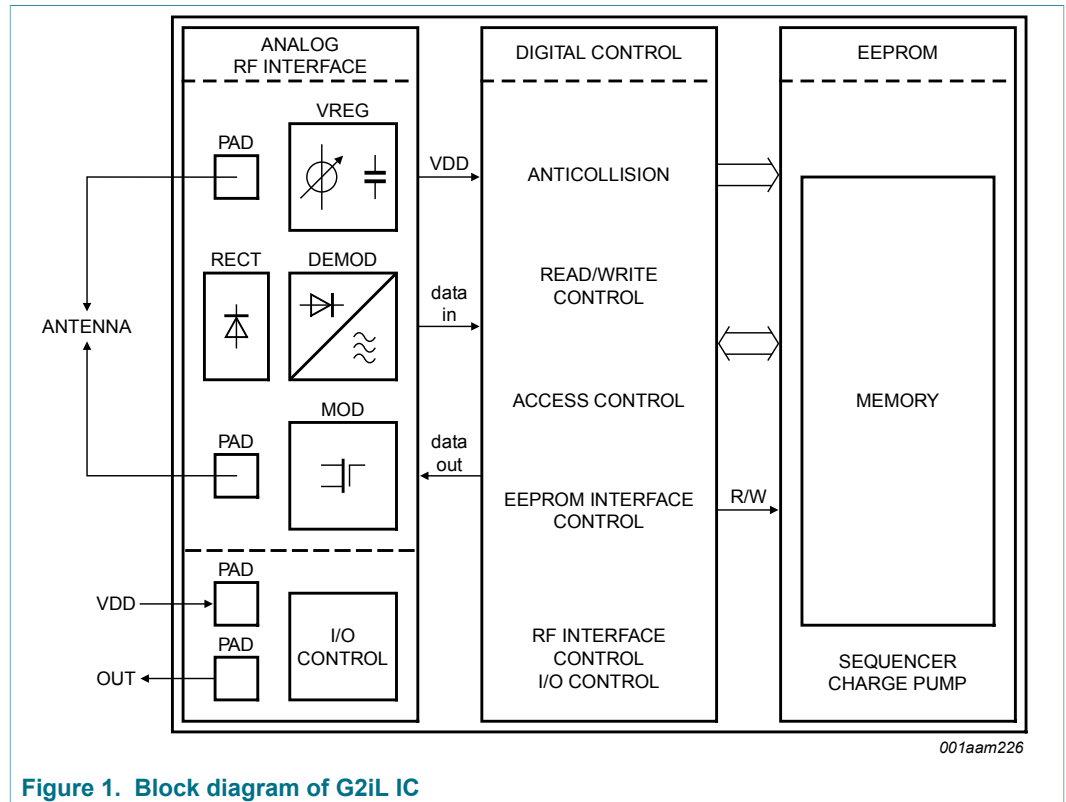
ANALOG RF INTERFACE

VREG

PAD

RECT

DEMOD

MOD

PAD

PAD

PAD

I/O CONTROL

ANTENNA

VDD

OUT

VDD

data in

data out

DIGITAL CONTROL

ANTICOLLISION

READ/WRITE CONTROL

ACCESS CONTROL

EEPROM INTERFACE CONTROL

RF INTERFACE CONTROL I/O CONTROL

R/W

EEPROM

MEMORY

SEQUENCER CHARGE PUMP

001aam226

Figure 1. Block diagram of G2iL IC